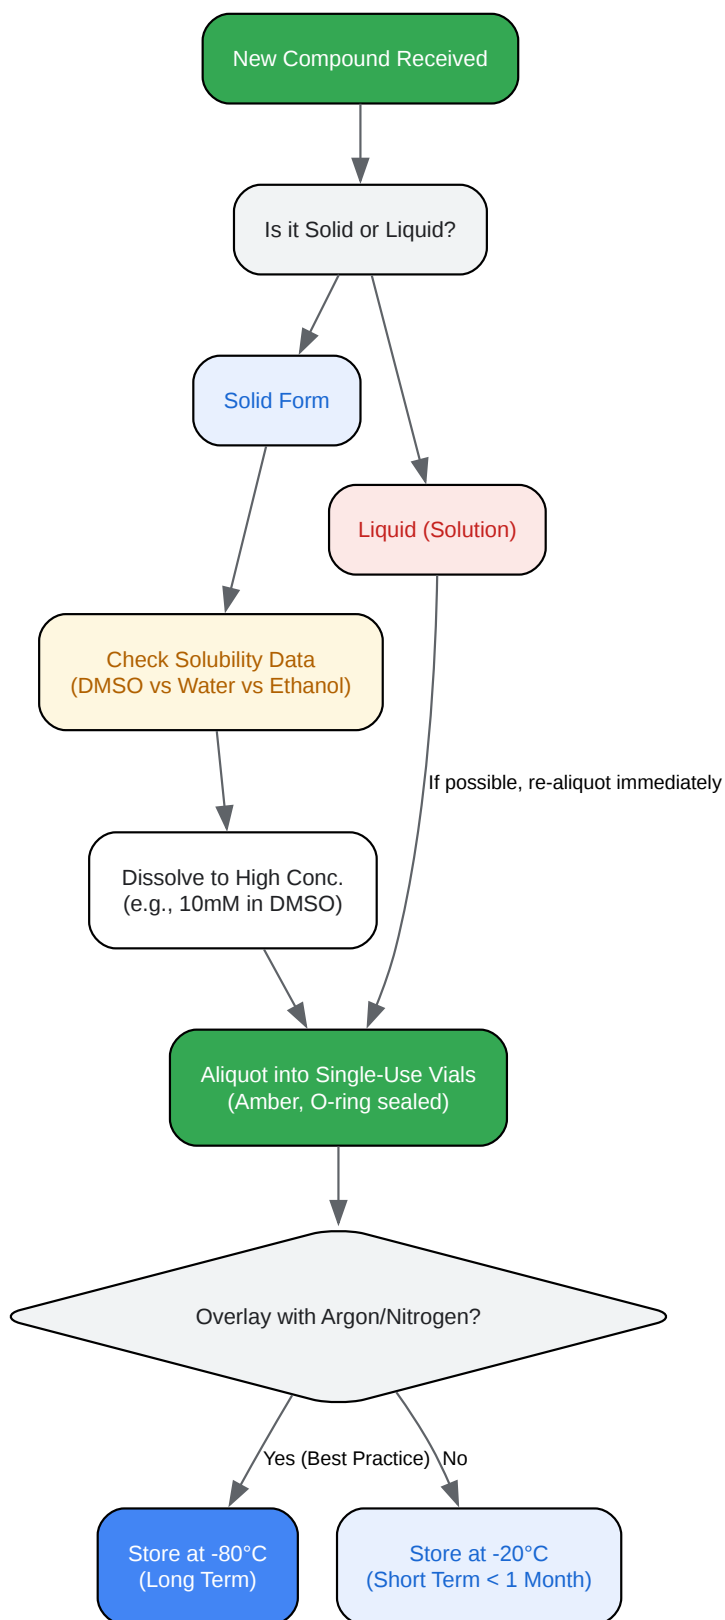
New Compound Received

Is it Solid or Liquid?

Solid Form

Liquid (Solution)

Check Solubility Data
(DMSO vs Water vs Ethanol)

If possible, re-aliquot immediately

Dissolve to High Conc.
(e.g., 10mM in DMSO)

Aliquot into Single-Use Vials
(Amber, O-ring sealed)

Overlay with Argon/Nitrogen?

Yes (Best Practice)

No

Store at -80°C
(Long Term)

Store at -20°C
(Short Term < 1 Month)